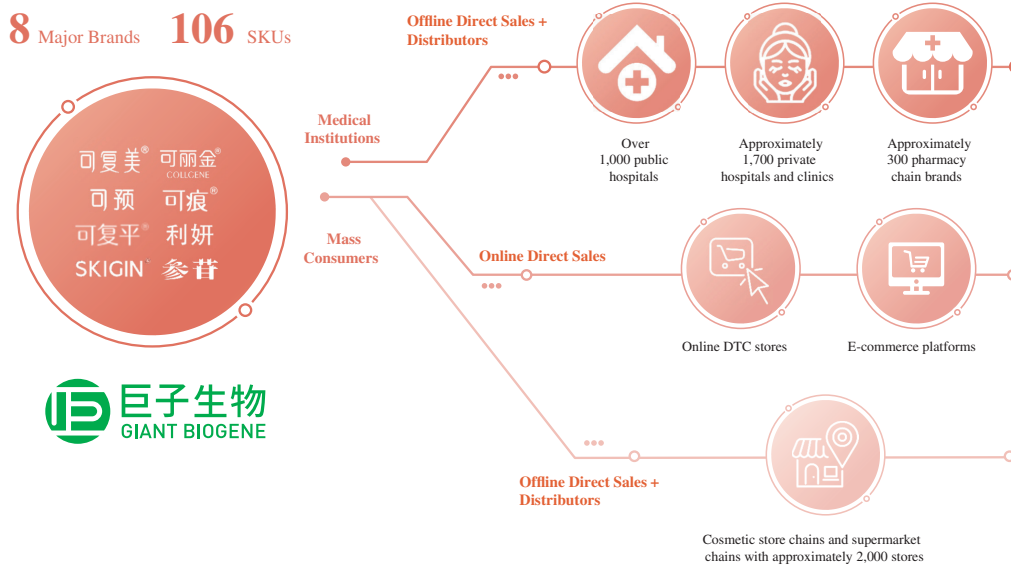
8 Major Brands 106 SKUs

可复美® 可丽金® COLLGENE
可预 可痕®
可复平® 利妍
SKIGIN® 参苷

巨子生物
GIANT BIOGENE

Medical Institutions

Offline Direct Sales + Distributors

Over 1,000 public hospitals

Approximately 1,700 private hospitals and clinics

Approximately 300 pharmacy chain brands

Mass Consumers

Online Direct Sales

Online DTC stores

E-commerce platforms

Offline Direct Sales + Distributors

Cosmetic store chains and supermarket chains with approximately 2,000 stores